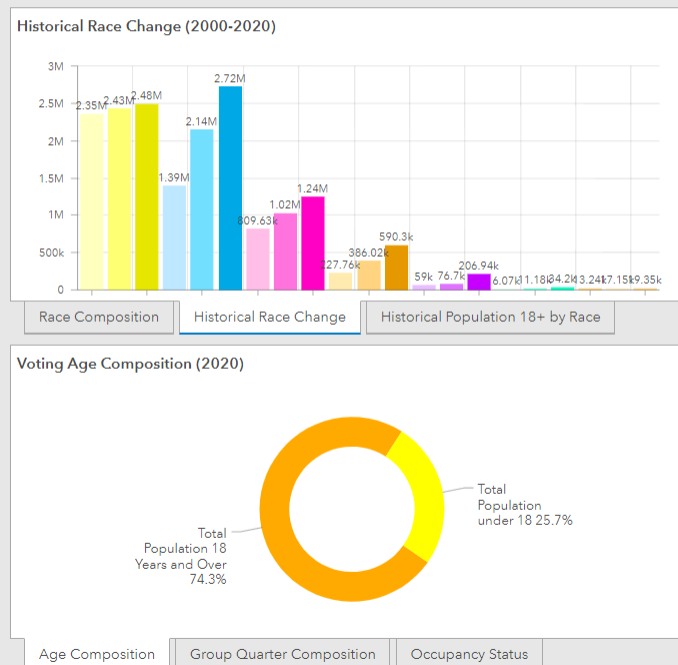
Historical Race Change (2000-2020)

3M
2.5M
2M
1.5M
1M
500k
0

2.35M 2.43M 2.48M 1.39M 2.14M 2.72M 809.63k 1.02M 1.24M 227.76k 386.02k 590.3k 59k 76.7k 206.94k 6.07k 11.18k 34.2k 13.24k 17.15k 19.35k

Race Composition | Historical Race Change | Historical Population 18+ by Race

Voting Age Composition (2020)

Total Population under 18 25.7%

Total Population 18 Years and Over 74.3%

Age Composition | Group Quarter Composition | Occupancy Status